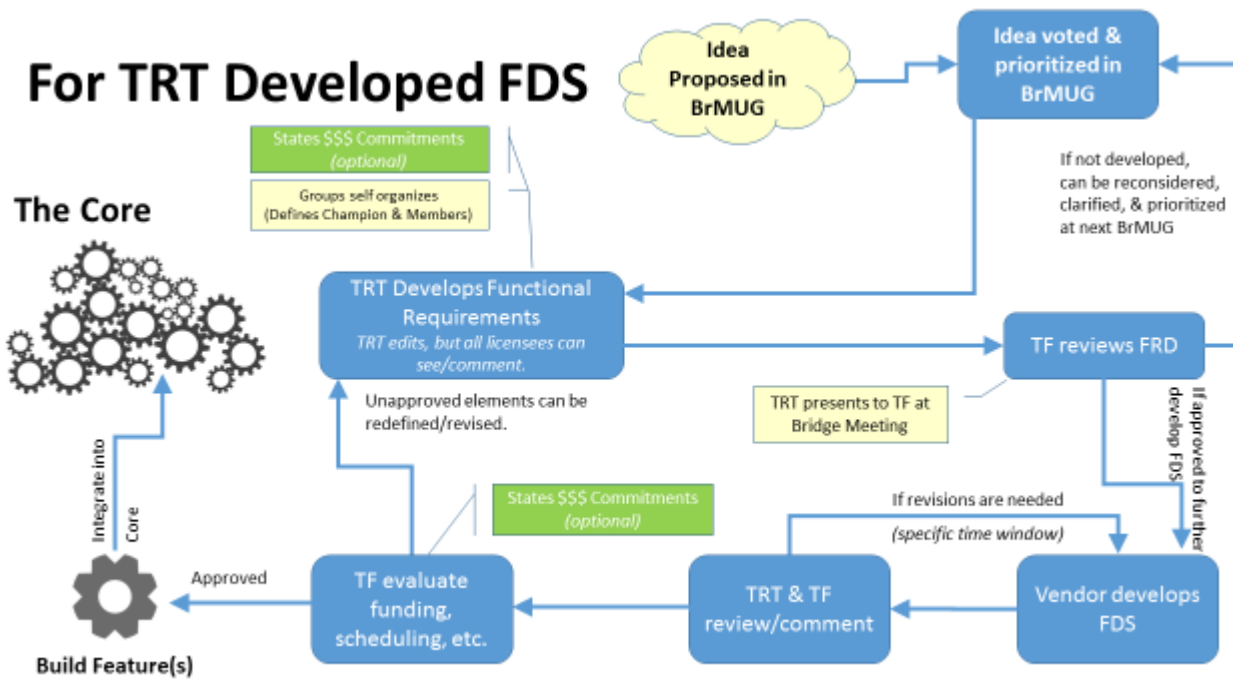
For TRT Developed FDS

Idea Proposed in BrMUG

Idea voted & prioritized in BrMUG

If not developed, can be reconsidered, clarified, & prioritized at next BrMUG

States $$$ Commitments (optional)

Groups self organizes (Defines Champion & Members)

The Core

TRT Develops Functional Requirements
TRT edits, but all licensees can see/comment.

Unapproved elements can be redefined/revised.

TF reviews FRD

TRT presents to TF at Bridge Meeting

If approved to further develop FDS

Integrate into Core

States $$$ Commitments (optional)

If revisions are needed
(specific time window)

Approved

TF evaluate funding, scheduling, etc.

TRT & TF review/comment

Vendor develops FDS

Build Feature(s)